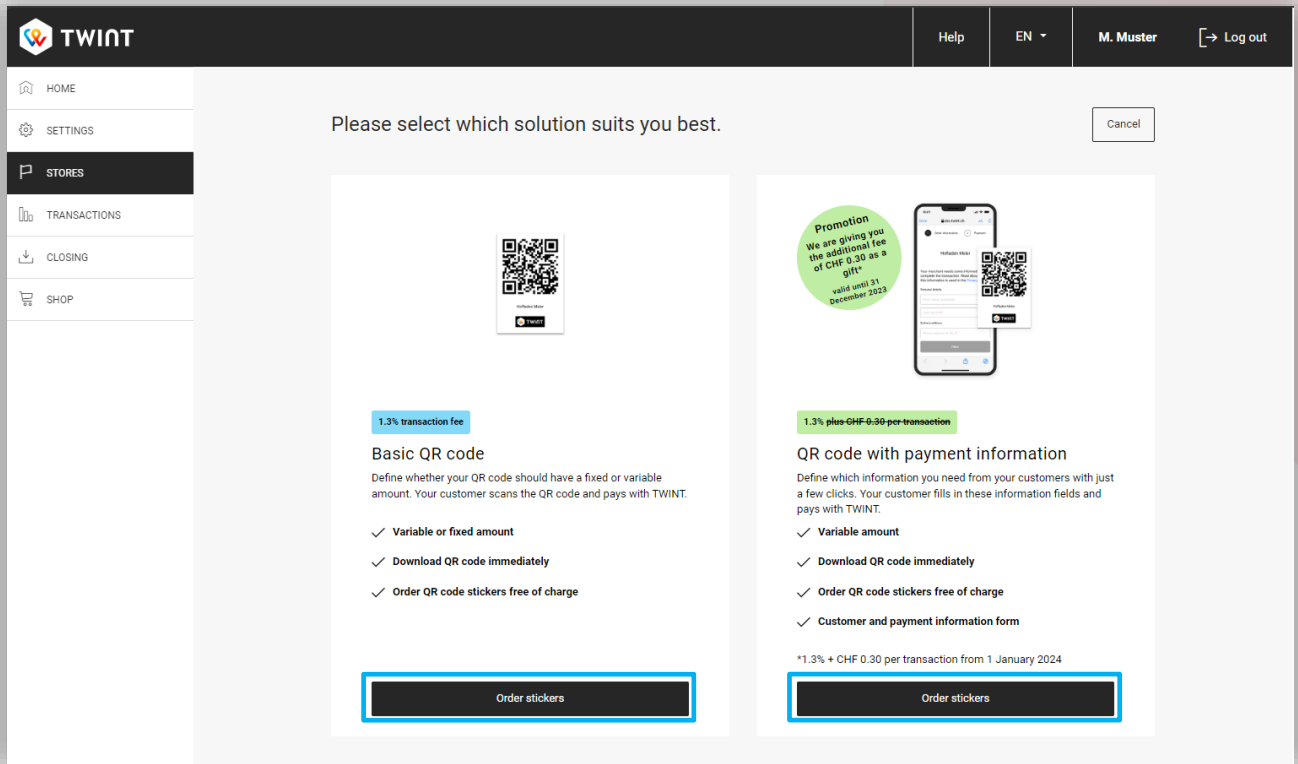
TWINT

Help
EN
M. Muster
Log out

HOME
SETTINGS
STORES
TRANSACTIONS
CLOSING
SHOP

Please select which solution suits you best.

Cancel

Hofladen Meier
TWINT

1.3% transaction fee

Basic QR code

Define whether your QR code should have a fixed or variable amount. Your customer scans the QR code and pays with TWINT.

Variable or fixed amount

Download QR code immediately

Order QR code stickers free of charge

Order stickers

Promotion
We are giving you the additional fee of CHF 0.30 as a gift*
valid until 31 December 2023

Hofladen Meier
TWINT

1.3% ~~plus CHF 0.30 per transaction~~

QR code with payment information

Define which information you need from your customers with just a few clicks. Your customer fills in these information fields and pays with TWINT.

Variable amount

Download QR code immediately

Order QR code stickers free of charge

Customer and payment information form

*1.3% + CHF 0.30 per transaction from 1 January 2024

Order stickers